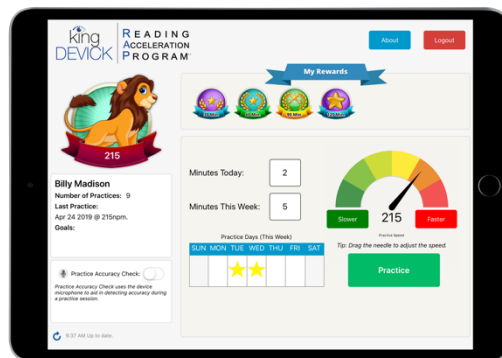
king DEVICK

Reading Acceleration Program®

About

Logout

My Rewards

215

Billy Madison
Number of Practices: 9
Last Practice:
Apr 24 2019 @ 215pm.
Goals:

Practice Accuracy Check:
Practice Accuracy Check uses the device microphone to aid in detecting accuracy during a practice session.

9:37 AM Up to date.

Minutes Today: 2

Minutes This Week: 5

Practice Days (This Week)

| SUN | MON | TUE | WED | THU | FRI | SAT |
|---|---|---|---|---|---|---|
| | | ★ | ★ | | | |

Slower

215

Faster

Practice Speed

Tip: Drag the needle to adjust the speed.

Practice